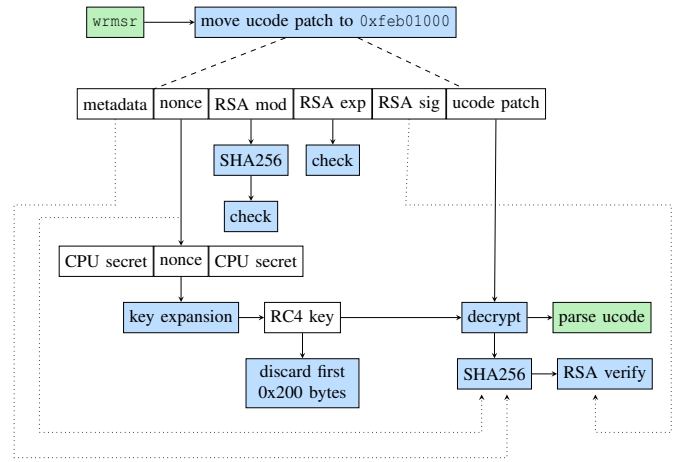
wrmsr

move ucode patch to 0xfeb01000

metadata

nonce

RSA mod

RSA exp

RSA sig

ucode patch

SHA256

check

check

CPU secret

nonce

CPU secret

key expansion

RC4 key

decrypt

parse ucode

discard first 0x200 bytes

SHA256

RSA verify